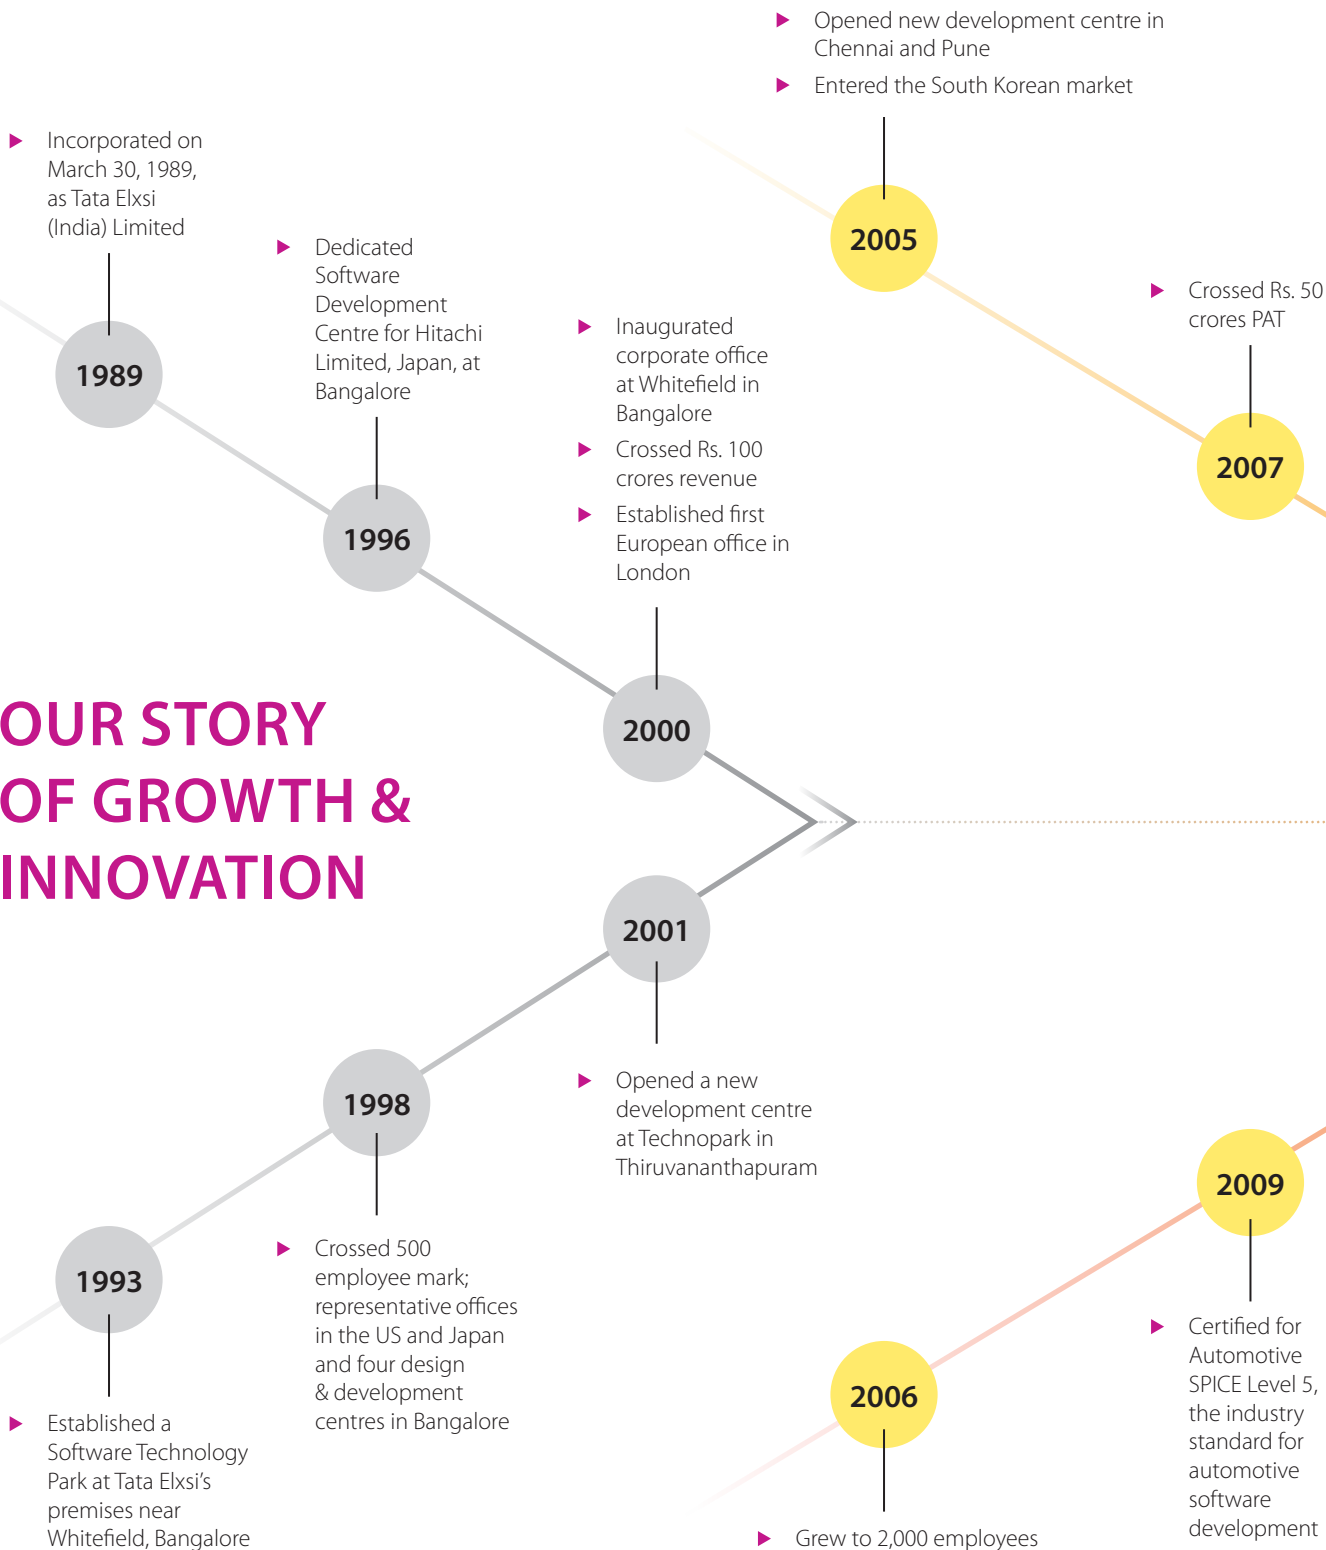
Opened new development centre in Chennai and Pune

Entered the South Korean market

Incorporated on March 30, 1989, as Tata Elxsi (India) Limited

Dedicated Software Development Centre for Hitachi Limited, Japan, at Bangalore

2005

Crossed Rs. 50 crores PAT

Inaugurated corporate office at Whitefield in Bangalore

Crossed Rs. 100 crores revenue

Established first European office in London

1989

2007

1996

OUR STORY OF GROWTH & INNOVATION

2000

2001

1998

Opened a new development centre at Technopark in Thiruvananthapuram

2009

1993

Crossed 500 employee mark; representative offices in the US and Japan and four design & development centres in Bangalore

Certified for Automotive SPICE Level 5, the industry standard for automotive software development

2006

Established a Software Technology Park at Tata Elxsi's premises near Whitefield, Bangalore

Grew to 2,000 employees